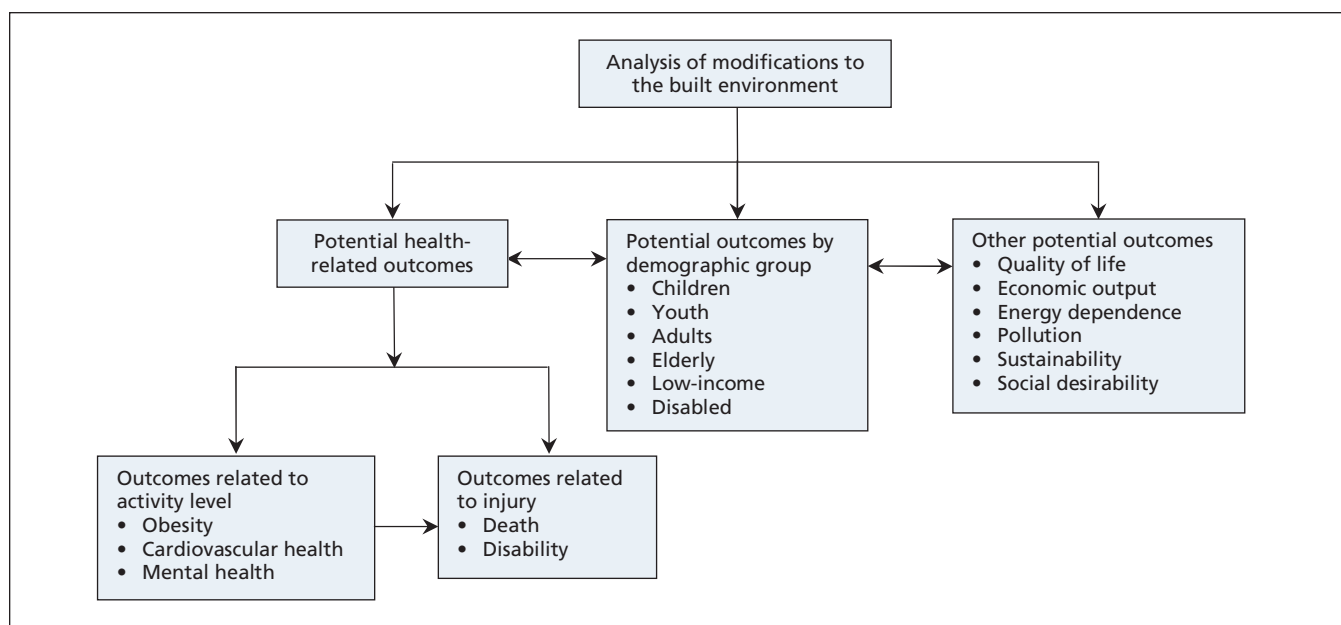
Analysis of modifications to the built environment

Potential health-related outcomes

Potential outcomes by demographic group
• Children
• Youth
• Adults
• Elderly
• Low-income
• Disabled

Other potential outcomes
• Quality of life
• Economic output
• Energy dependence
• Pollution
• Sustainability
• Social desirability

Outcomes related to activity level
• Obesity
• Cardiovascular health
• Mental health

Outcomes related to injury
• Death
• Disability